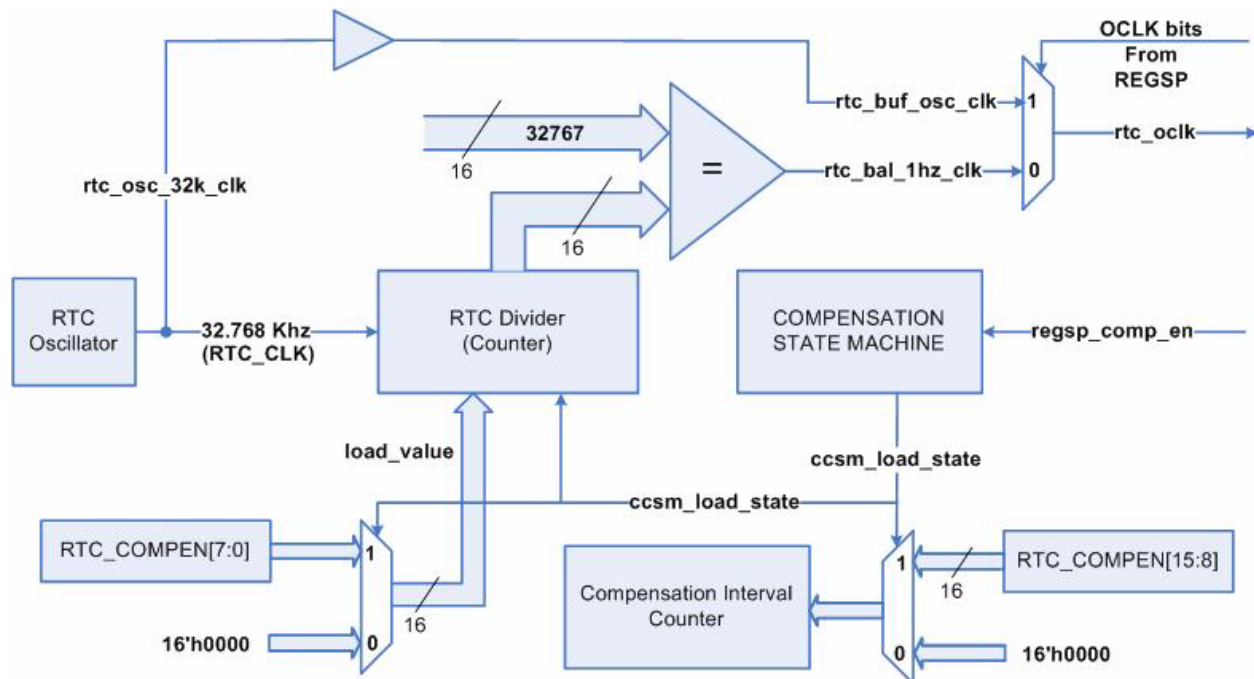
OCLK bits
From
REGSP

rtc_buf_osc_clk

1

0

rtc_oclk

32767

16

=

rtc_bal_1hz_clk

rtc_osc_32k_clk

16

RTC Oscillator

32.768 Khz
(RTC_CLK)

RTC Divider
(Counter)

COMPENSATION
STATE MACHINE

regsp_comp_en

load_value

ccsm_load_state

ccsm_load_state

RTC_COMPEN[7:0]

1

16

0

16'h0000

Compensation Interval Counter

1

16

RTC_COMPEN[15:8]

0

16'h0000